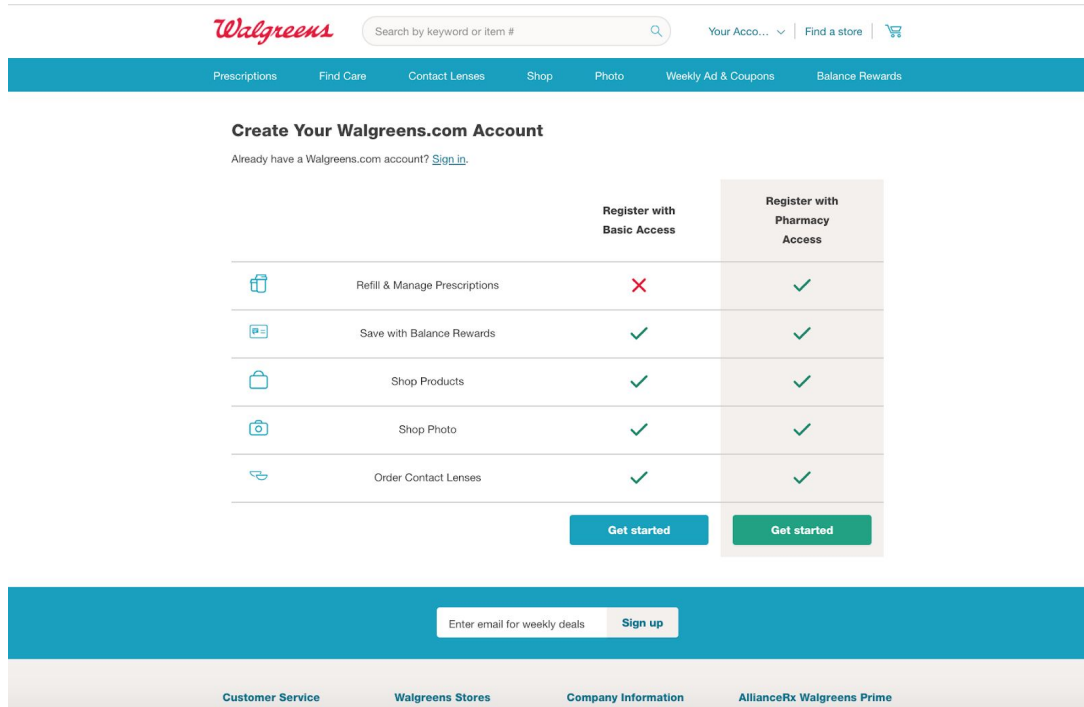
Walgreens

Search by keyword or item #

Your Acco...

Find a store

Prescriptions  Find Care  Contact Lenses  Shop  Photo  Weekly Ad & Coupons  Balance Rewards

Create Your Walgreens.com Account

Already have a Walgreens.com account? Sign in.

| | Register with Basic Access | Register with Pharmacy Access |
|---|---|---|
| Refill & Manage Prescriptions | ✗ | ✓ |
| Save with Balance Rewards | ✓ | ✓ |
| Shop Products | ✓ | ✓ |
| Shop Photo | ✓ | ✓ |
| Order Contact Lenses | ✓ | ✓ |
| | Get started | Get started |

Enter email for weekly deals

Sign up

Customer Service  Walgreens Stores  Company Information  AllianceRx Walgreens Prime